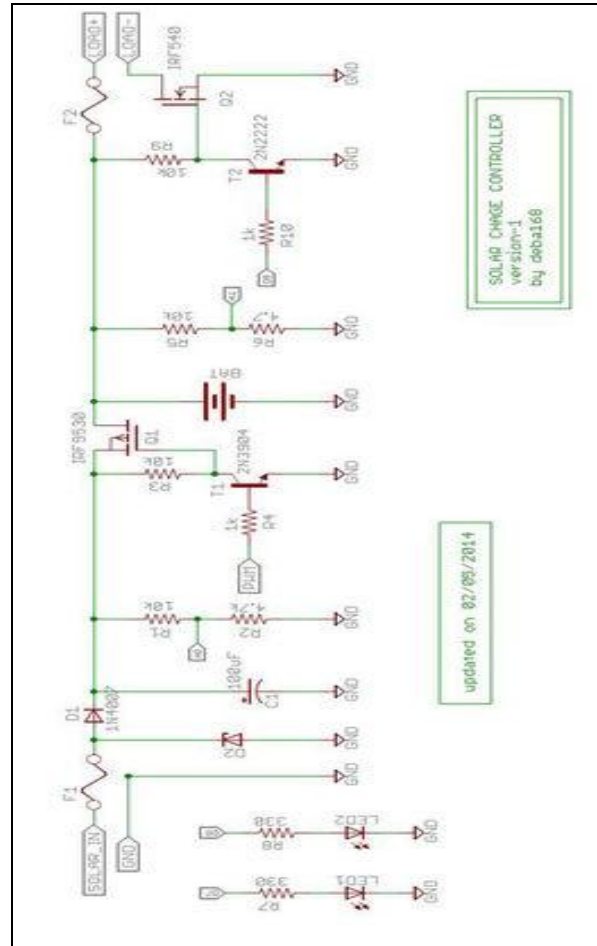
LOAD+
LOAD-
IRF540
Q2
GND
F2
R9
10K
T2
2N2222
GND
1k
R10
SOLAR CHARGE CONTROLLER
version-1
by deba168
R5
10K
R6
4.7K
GND
BAT
GND
IRF9530
Q1
R3
10K
T1
2N3904
GND
1k
R4
PWM
updated on 02/05/2014
R1
10K
R2
4.7K
GND
D1
1N4007
100uF
C1
GND
D2
GND
F1
GND
SOLAR_IN
GND
R8
330
LED2
GND
R7
330
LED1
GND